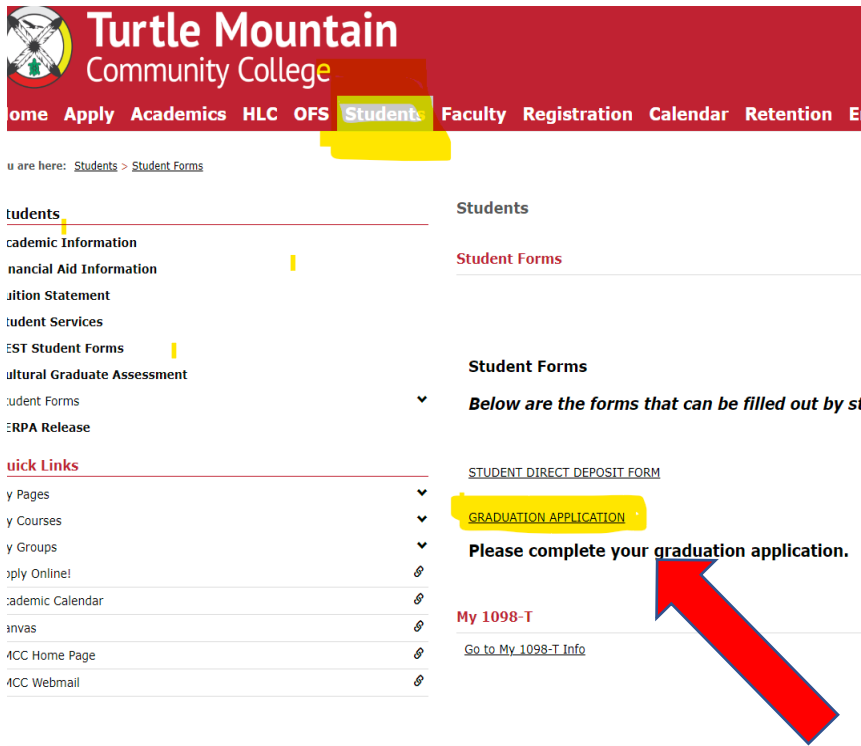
Turtle Mountain
Community College

ome Apply Academics HLC OFS Students Faculty Registration Calendar Retention E

u are here: Students > Student Forms

tudents

ademic Information

nancial Aid Information

uition Statement

udent Services

EST Student Forms

ultural Graduate Assessment

udent Forms

ERPA Release

uick Links

y Pages

y Courses

y Groups

pply Online!

ademic Calendar

anvas

MCC Home Page

MCC Webmail

Students

Student Forms

Student Forms

Below are the forms that can be filled out by st

STUDENT DIRECT DEPOSIT FORM

GRADUATION APPLICATION

Please complete your graduation application.

My 1098-T

Go to My 1098-T Info